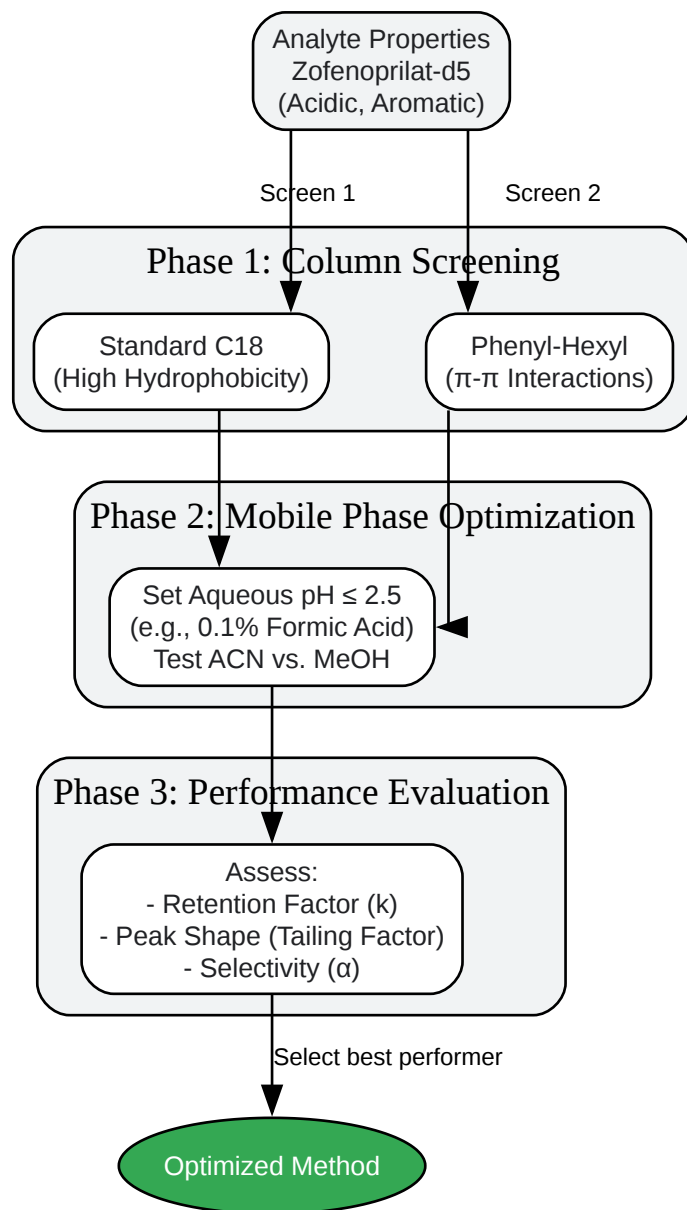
Analyte Properties
Zofenoprilat-d5
(Acidic, Aromatic)

Screen 1

Screen 2

Phase 1: Column Screening

Standard C18
(High Hydrophobicity)

Phenyl-Hexyl
(π-π Interactions)

Phase 2: Mobile Phase Optimization

Set Aqueous pH ≤ 2.5
(e.g., 0.1% Formic Acid)
Test ACN vs. MeOH

Phase 3: Performance Evaluation

Assess:
- Retention Factor (k)
- Peak Shape (Tailing Factor)
- Selectivity (α)

Select best performer

Optimized Method